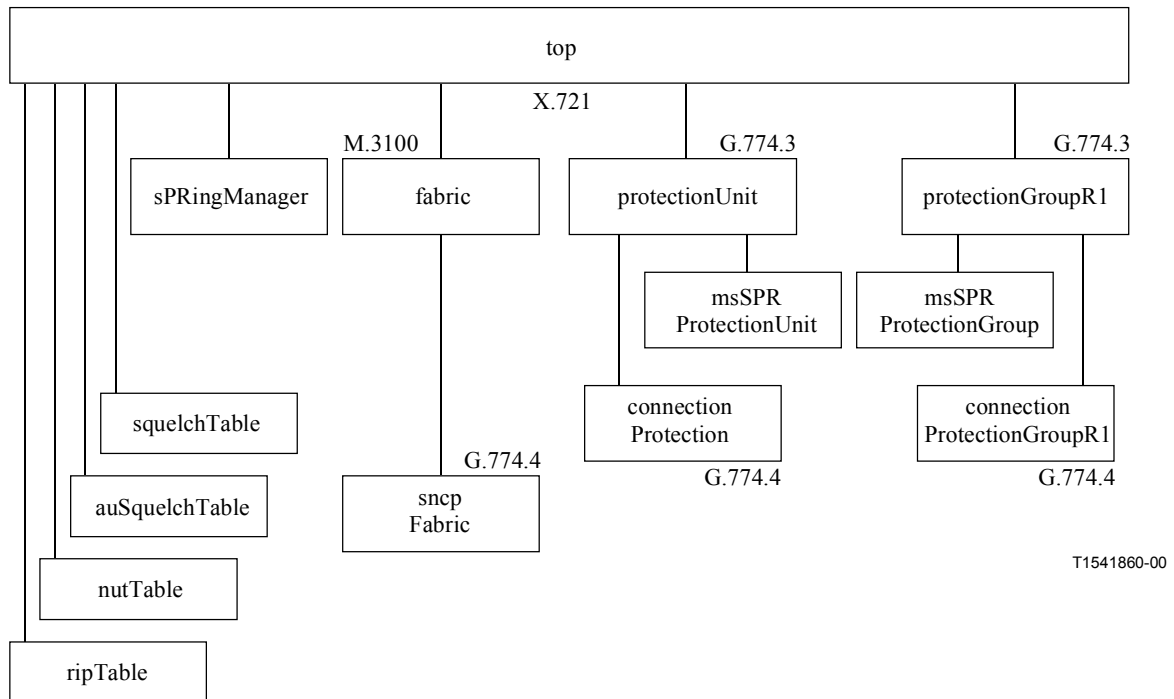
top

X.721

M.3100

G.774.3

G.774.3

sPRingManager

fabric

protectionUnit

protectionGroupR1

msSPR ProtectionUnit

msSPR ProtectionGroup

squelchTable

connection Protection

connection ProtectionGroupR1

G.774.4

G.774.4

G.774.4

auSquelchTable

sncp Fabric

T1541860-00

nutTable

ripTable